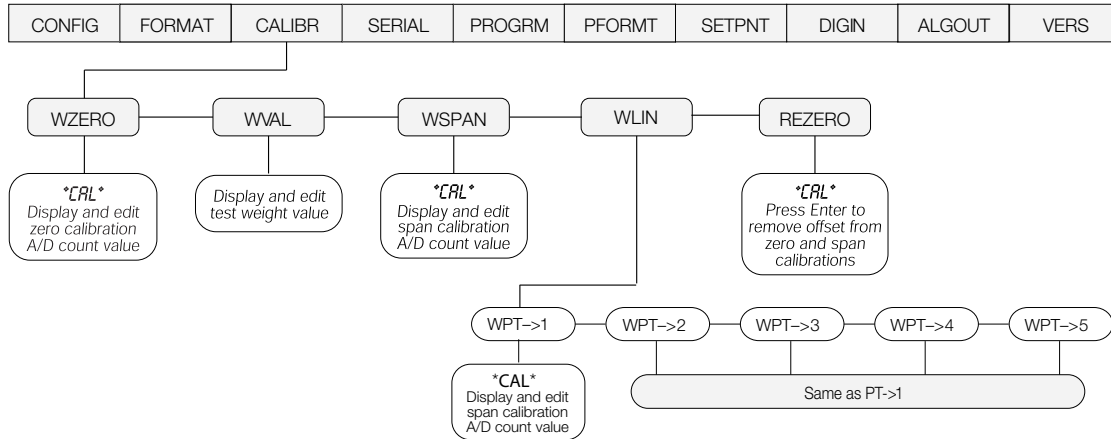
CONFIG FORMAT CALIBR SERIAL PROGRM PFORMT SETPNT DIGIN ALGOUT VERS

WZERO

*CAL*
Display and edit zero calibration A/D count value

WVAL

Display and edit test weight value

WSPAN

*CAL*
Display and edit span calibration A/D count value

WLIN

REZERO

*CAL*
Press Enter to remove offset from zero and span calibrations

WPT–>1

*CAL*
Display and edit span calibration A/D count value

WPT–>2

WPT–>3

WPT–>4

WPT–>5

Same as PT->1